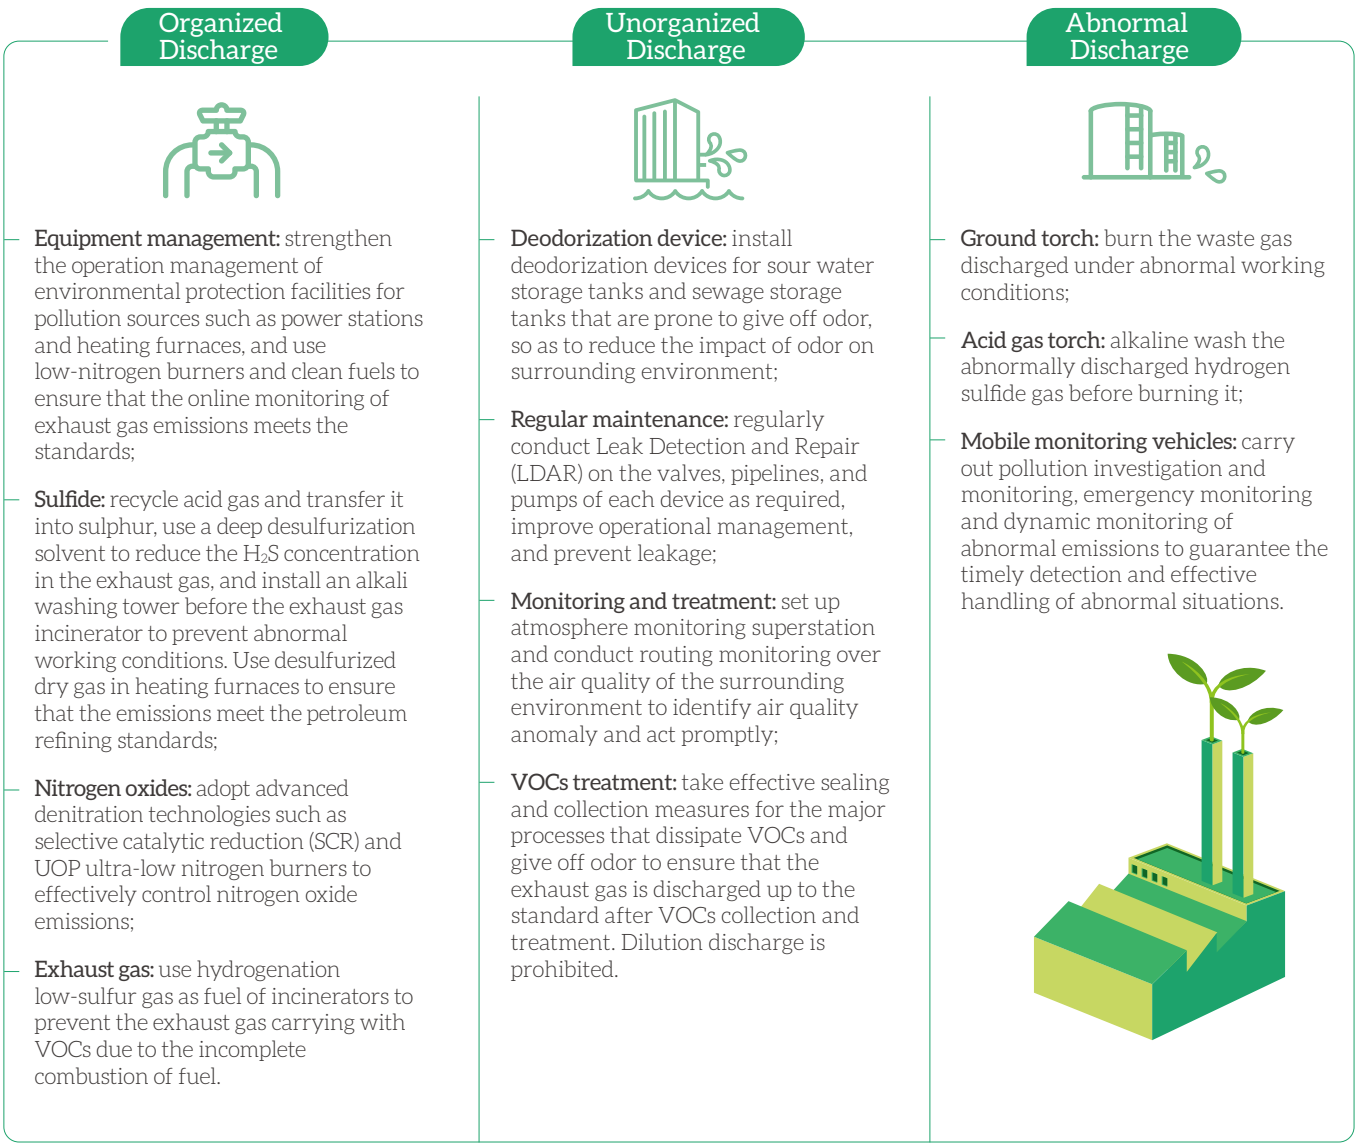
Organized Discharge

Equipment management: strengthen the operation management of environmental protection facilities for pollution sources such as power stations and heating furnaces, and use low-nitrogen burners and clean fuels to ensure that the online monitoring of exhaust gas emissions meets the standards;

Sulfide: recycle acid gas and transfer it into sulphur, use a deep desulfurization solvent to reduce the $H_2S$ concentration in the exhaust gas, and install an alkali washing tower before the exhaust gas incinerator to prevent abnormal working conditions. Use desulfurized dry gas in heating furnaces to ensure that the emissions meet the petroleum refining standards;

Nitrogen oxides: adopt advanced denitration technologies such as selective catalytic reduction (SCR) and UOP ultra-low nitrogen burners to effectively control nitrogen oxide emissions;

Exhaust gas: use hydrogenation low-sulfur gas as fuel of incinerators to prevent the exhaust gas carrying with VOCs due to the incomplete combustion of fuel.

Unorganized Discharge

Deodorization device: install deodorization devices for sour water storage tanks and sewage storage tanks that are prone to give off odor, so as to reduce the impact of odor on surrounding environment;

Regular maintenance: regularly conduct Leak Detection and Repair (LDAR) on the valves, pipelines, and pumps of each device as required, improve operational management, and prevent leakage;

Monitoring and treatment: set up atmosphere monitoring superstation and conduct routing monitoring over the air quality of the surrounding environment to identify air quality anomaly and act promptly;

VOCs treatment: take effective sealing and collection measures for the major processes that dissipate VOCs and give off odor to ensure that the exhaust gas is discharged up to the standard after VOCs collection and treatment. Dilution discharge is prohibited.

Abnormal Discharge

Ground torch: burn the waste gas discharged under abnormal working conditions;

Acid gas torch: alkaline wash the abnormally discharged hydrogen sulfide gas before burning it;

Mobile monitoring vehicles: carry out pollution investigation and monitoring, emergency monitoring and dynamic monitoring of abnormal emissions to guarantee the timely detection and effective handling of abnormal situations.